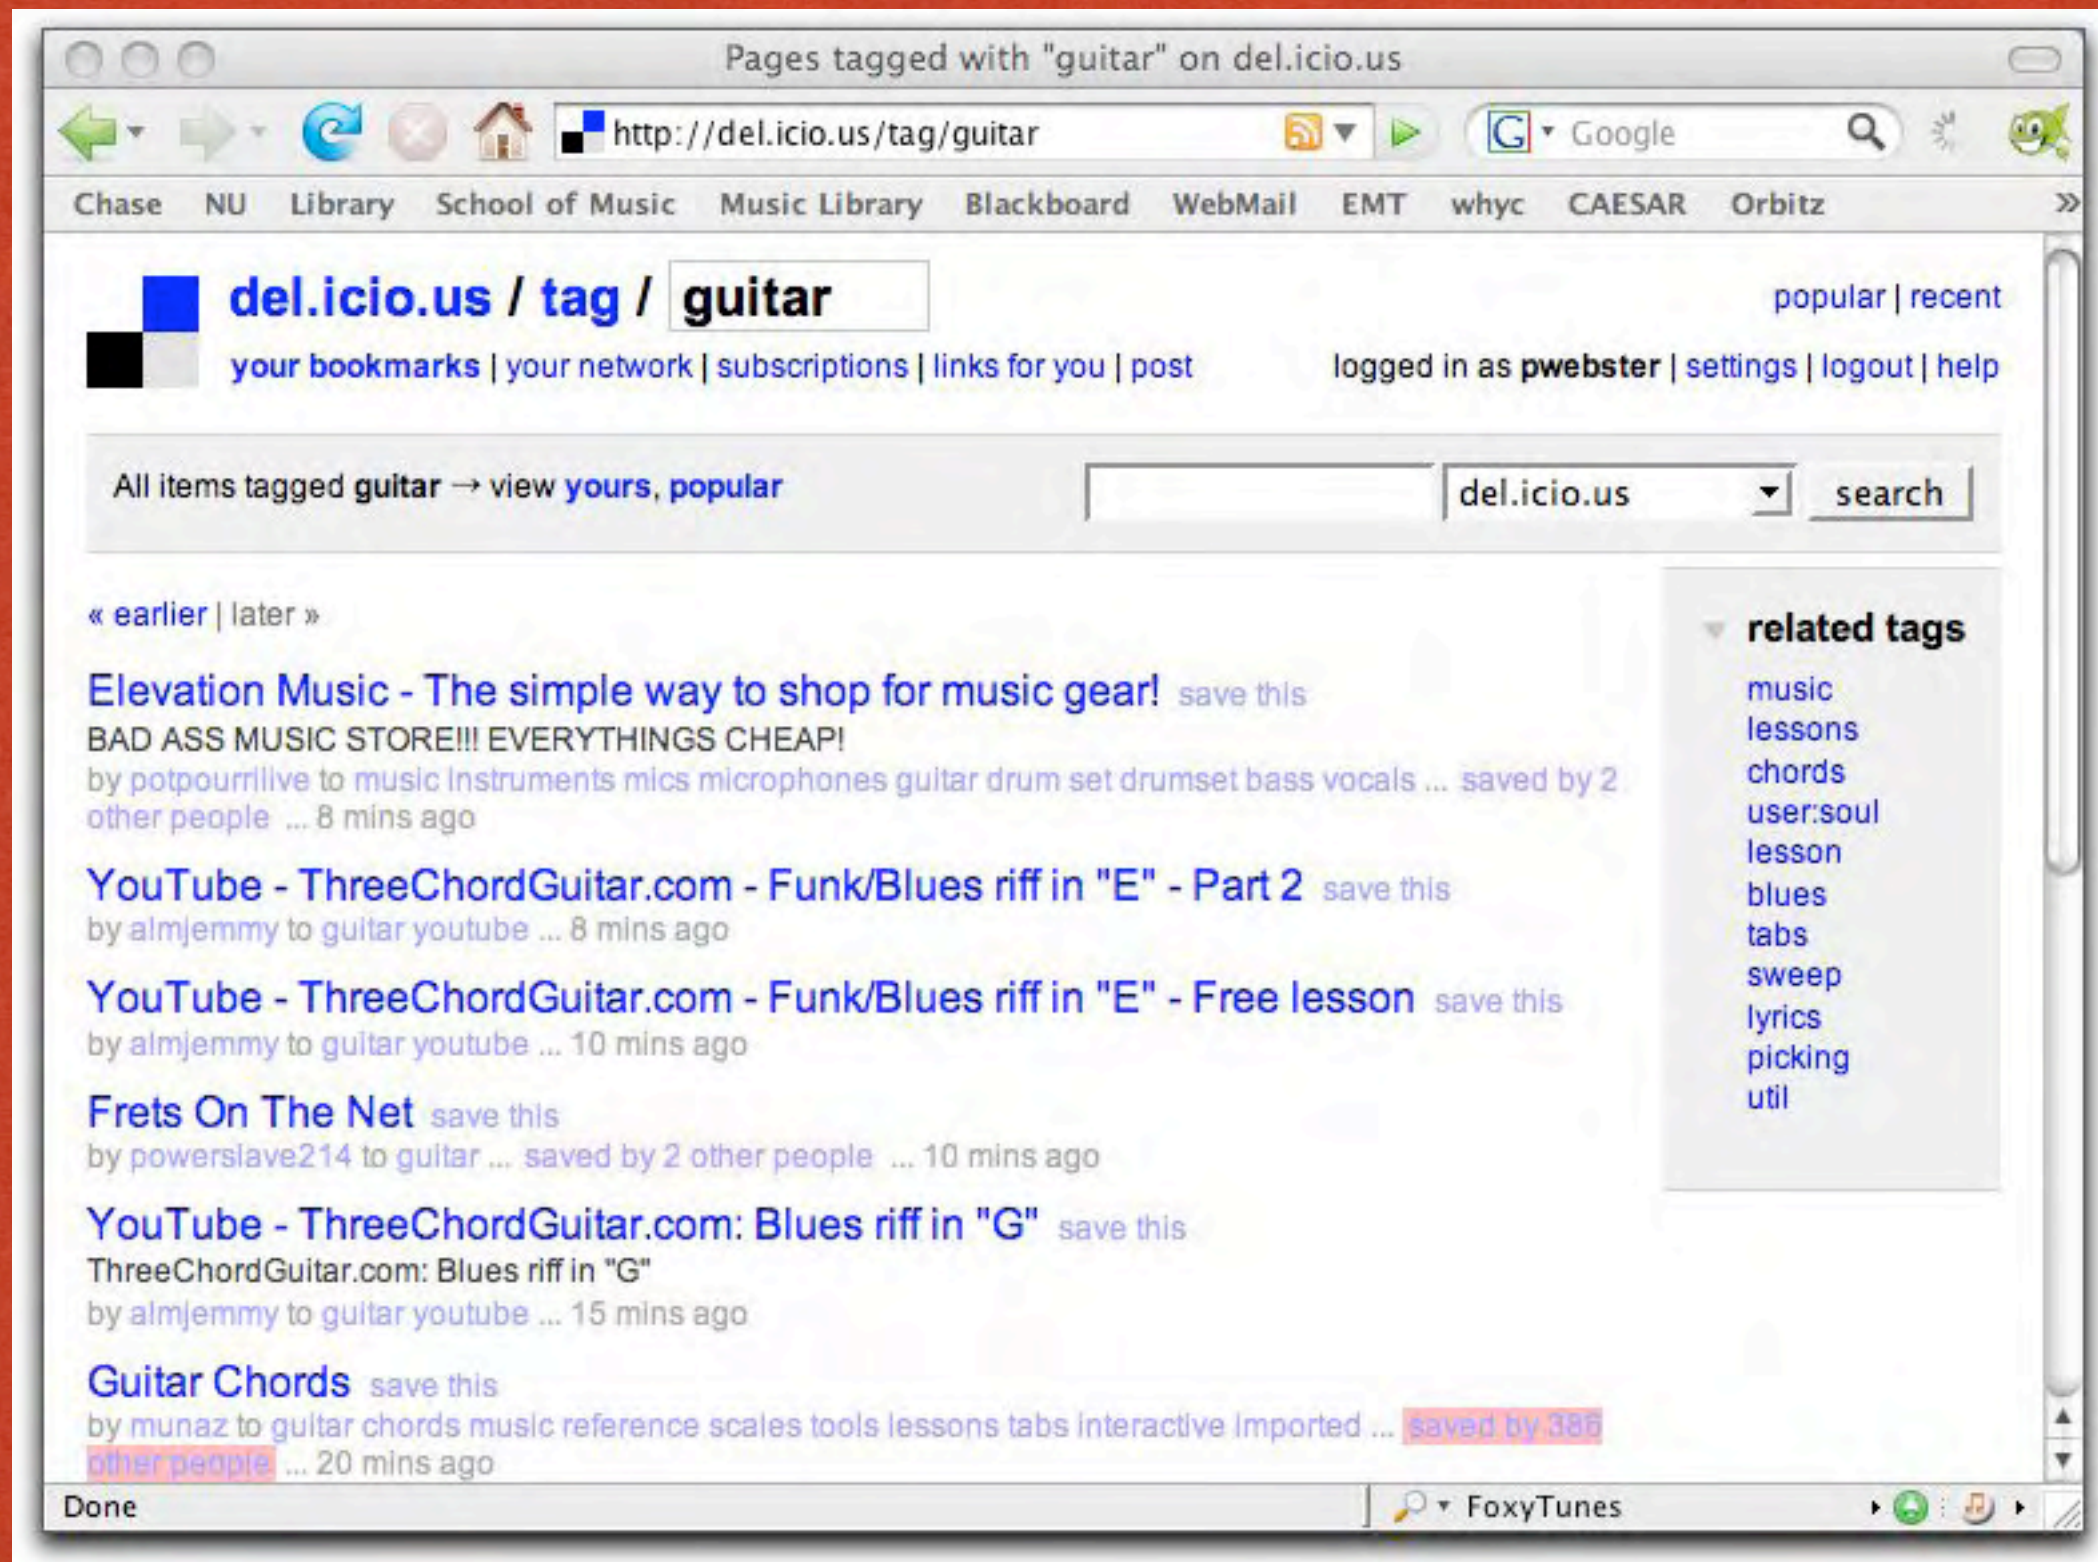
Pages tagged with "guitar" on del.icio.us

http://del.icio.us/tag/guitar

Google

Chase NU Library School of Music Music Library Blackboard WebMail EMT whyc CAESAR Orbitz »

del.icio.us / tag / guitar

popular | recent

your bookmarks | your network | subscriptions | links for you | post

logged in as pwebster | settings | logout | help

All items tagged guitar → view yours, popular

del.icio.us

search

« earlier | later »

Elevation Music - The simple way to shop for music gear! save this
BAD ASS MUSIC STORE!!! EVERYTHINGS CHEAP!
by potpourrilive to music instruments mics microphones guitar drum set drumset bass vocals ... saved by 2 other people ... 8 mins ago

YouTube - ThreeChordGuitar.com - Funk/Blues riff in "E" - Part 2 save this
by almjemmy to guitar youtube ... 8 mins ago

YouTube - ThreeChordGuitar.com - Funk/Blues riff in "E" - Free lesson save this
by almjemmy to guitar youtube ... 10 mins ago

Frets On The Net save this
by powerslave214 to guitar ... saved by 2 other people ... 10 mins ago

YouTube - ThreeChordGuitar.com: Blues riff in "G" save this
ThreeChordGuitar.com: Blues riff in "G"
by almjemmy to guitar youtube ... 15 mins ago

Guitar Chords save this
by munaz to guitar chords music reference scales tools lessons tabs interactive imported ... saved by 386 other people ... 20 mins ago

related tags
music
lessons
chords
user:soul
lesson
blues
tabs
sweep
lyrics
picking
util

Done

FoxyTunes